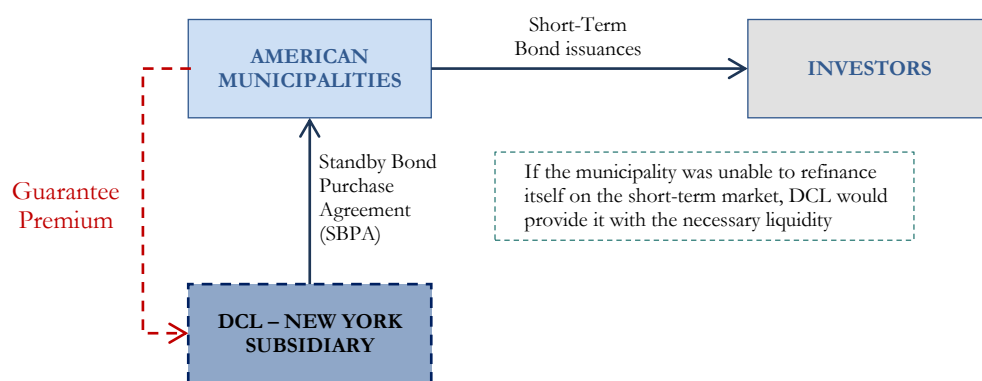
AMERICAN MUNICIPALITIES

Short-Term Bond issuances

INVESTORS

Guarantee Premium

Standby Bond Purchase Agreement (SBPA)

If the municipality was unable to refinance itself on the short-term market, DCL would provide it with the necessary liquidity

DCL – NEW YORK SUBSIDIARY